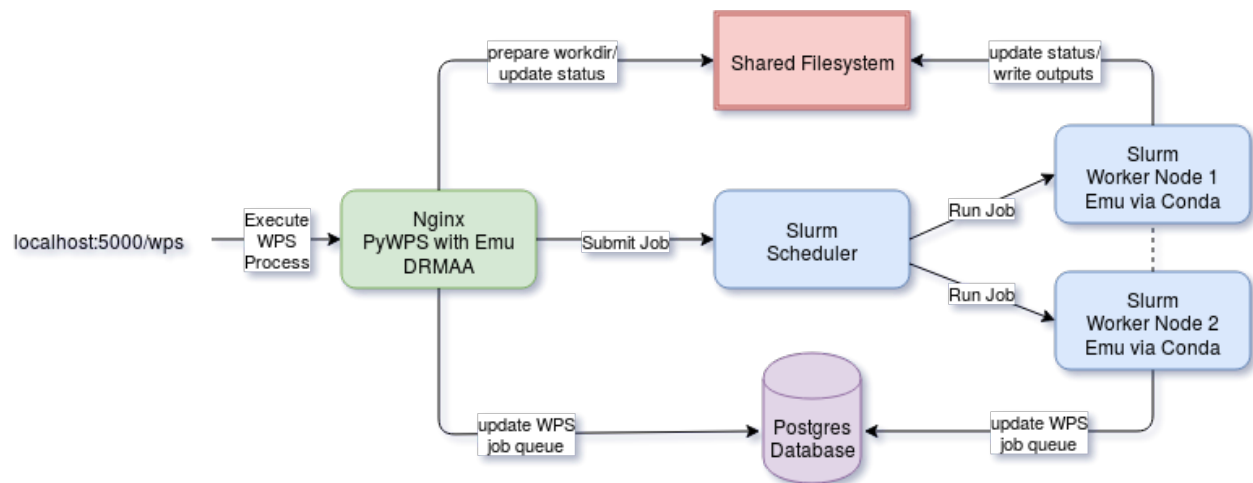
prepare workdir/ update status

Shared Filesystem

update status/ write outputs

localhost:5000/wps

Execute WPS Process

Nginx PyWPS with Emu DRMAA

Submit Job

Slurm Scheduler

Run Job

Slurm Worker Node 1 Emu via Conda

Run Job

Slurm Worker Node 2 Emu via Conda

update WPS job queue

Postgres Database

update WPS job queue